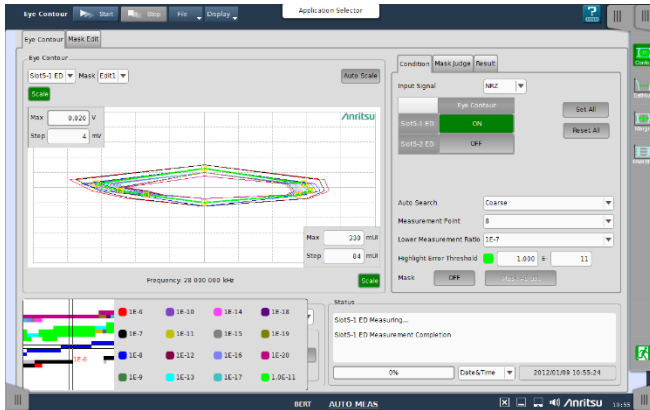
Eye Contour Start Stop File Display Application Selector

Eye Contour Mask Edit

Eye Contour

Slot5-1 ED Mask Edit1 Auto Scale

Scale

Max 0.020 V

Step 4 mV

/inritsu

Max 330 mUI

Step 84 mUI

Frequency 28 000 000 kHz Scale

Condition Mask Judge Result

Input Signal NRZ

Eye Contour

Slot5-1 ED ON

Slot5-2 ED OFF

Set All

Reset All

Auto Search Coarse

Measurement Point 8

Lower Measurement Ratio 1E-7

Highlight Error Threshold 1.000 E- 11

Mask OFF

| | | | |
|---|---|---|---|
| 1E-6 | 1E-10 | 1E-14 | 1E-18 |
| 1E-7 | 1E-11 | 1E-15 | 1E-19 |
| 1E-8 | 1E-12 | 1E-16 | 1E-20 |
| 1E-9 | 1E-13 | 1E-17 | 1.0E-11 |

1E-6

Status

Slot5-1 ED Measuring...

Slot5-1 ED Measurement Completion

0% Date&Time 2012/01/09 10:55:24

BERT AUTO MEAS /inritsu 10:55